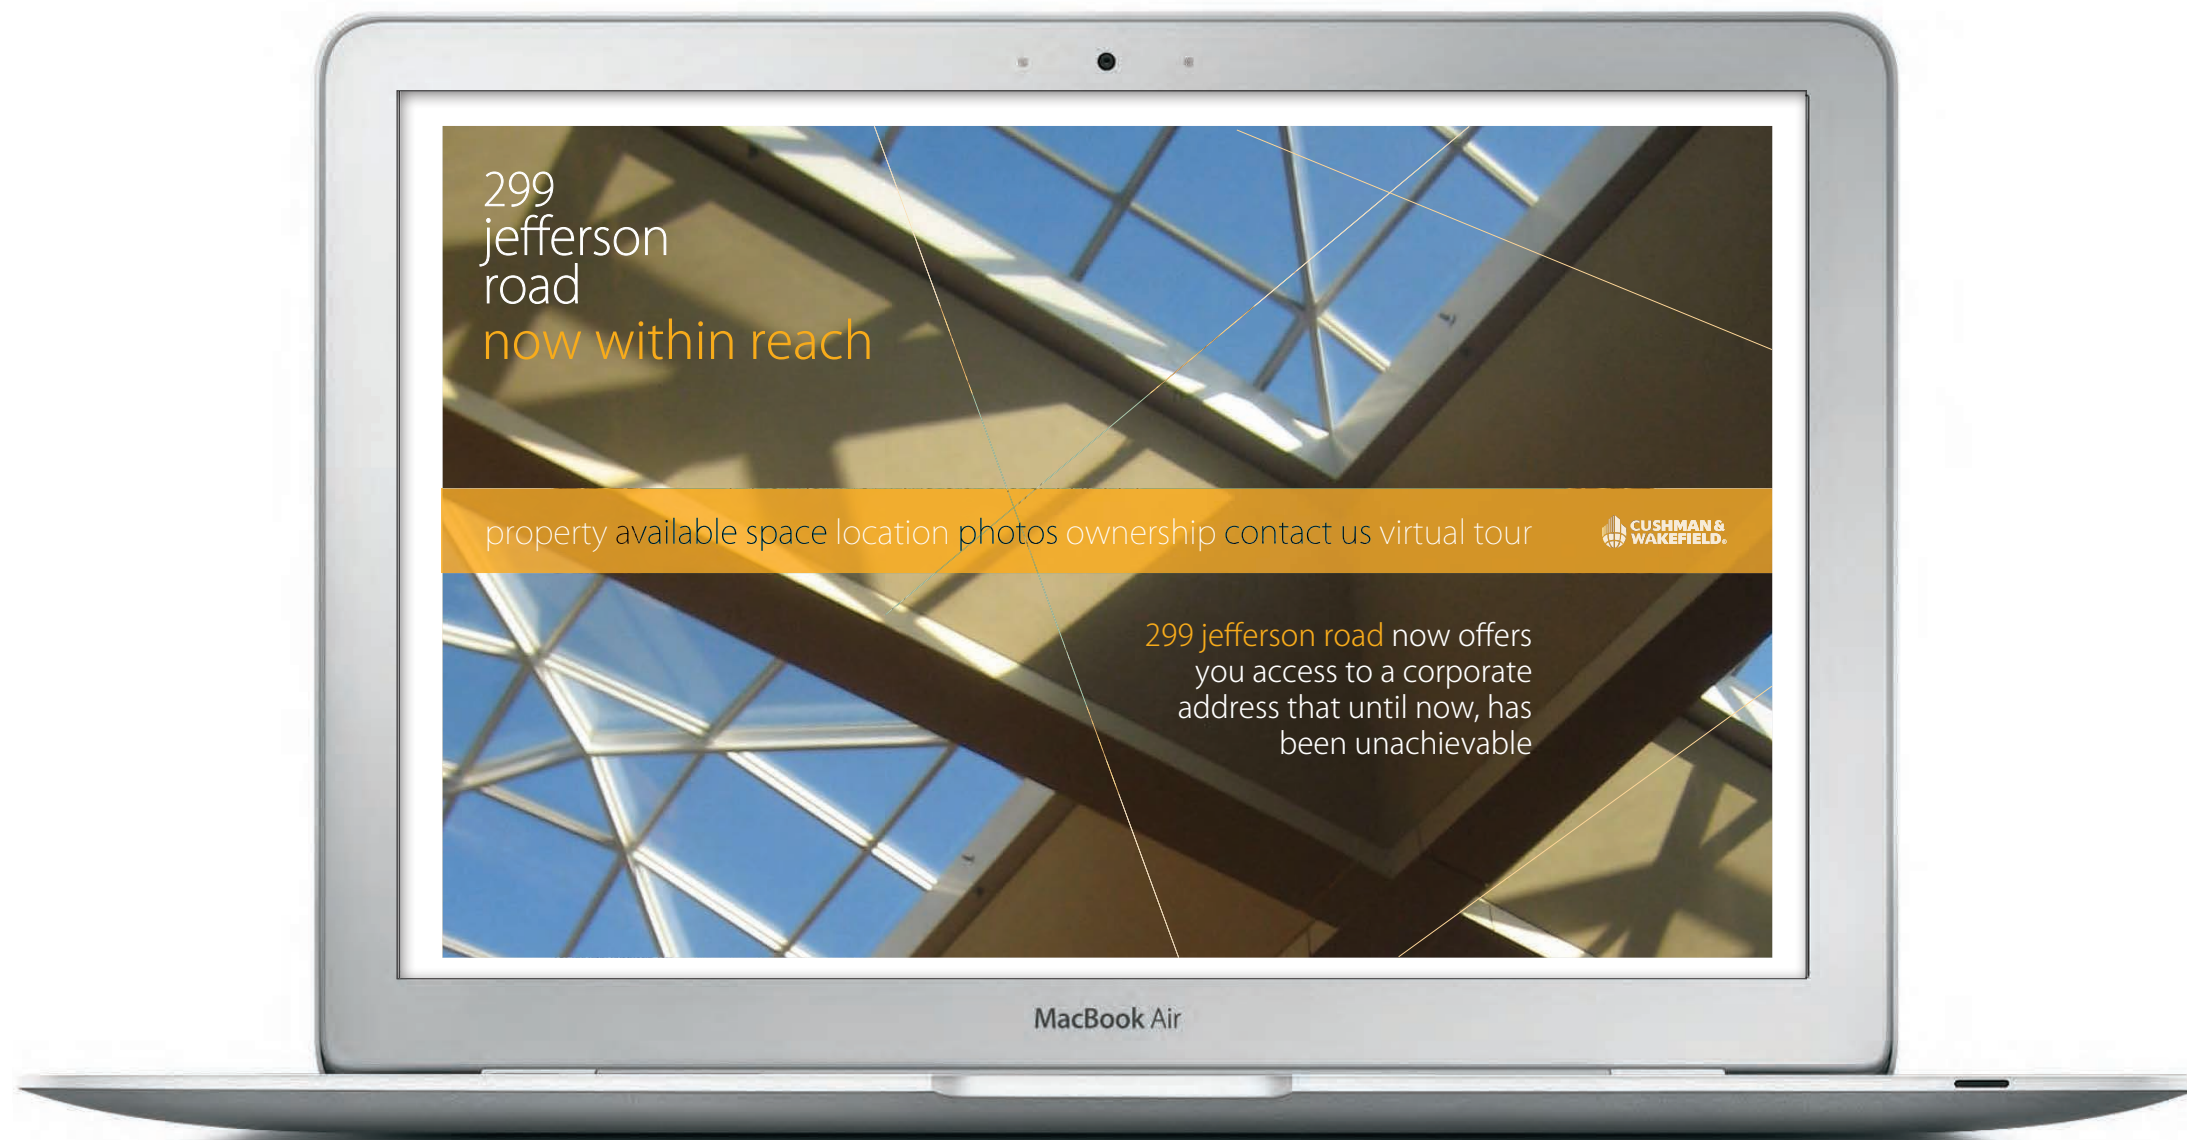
299
jefferson
road
now within reach

property available space location photos ownership contact us virtual tour

CUSHMAN & WAKEFIELD.

299 jefferson road now offers you access to a corporate address that until now, has been unachievable

MacBook Air